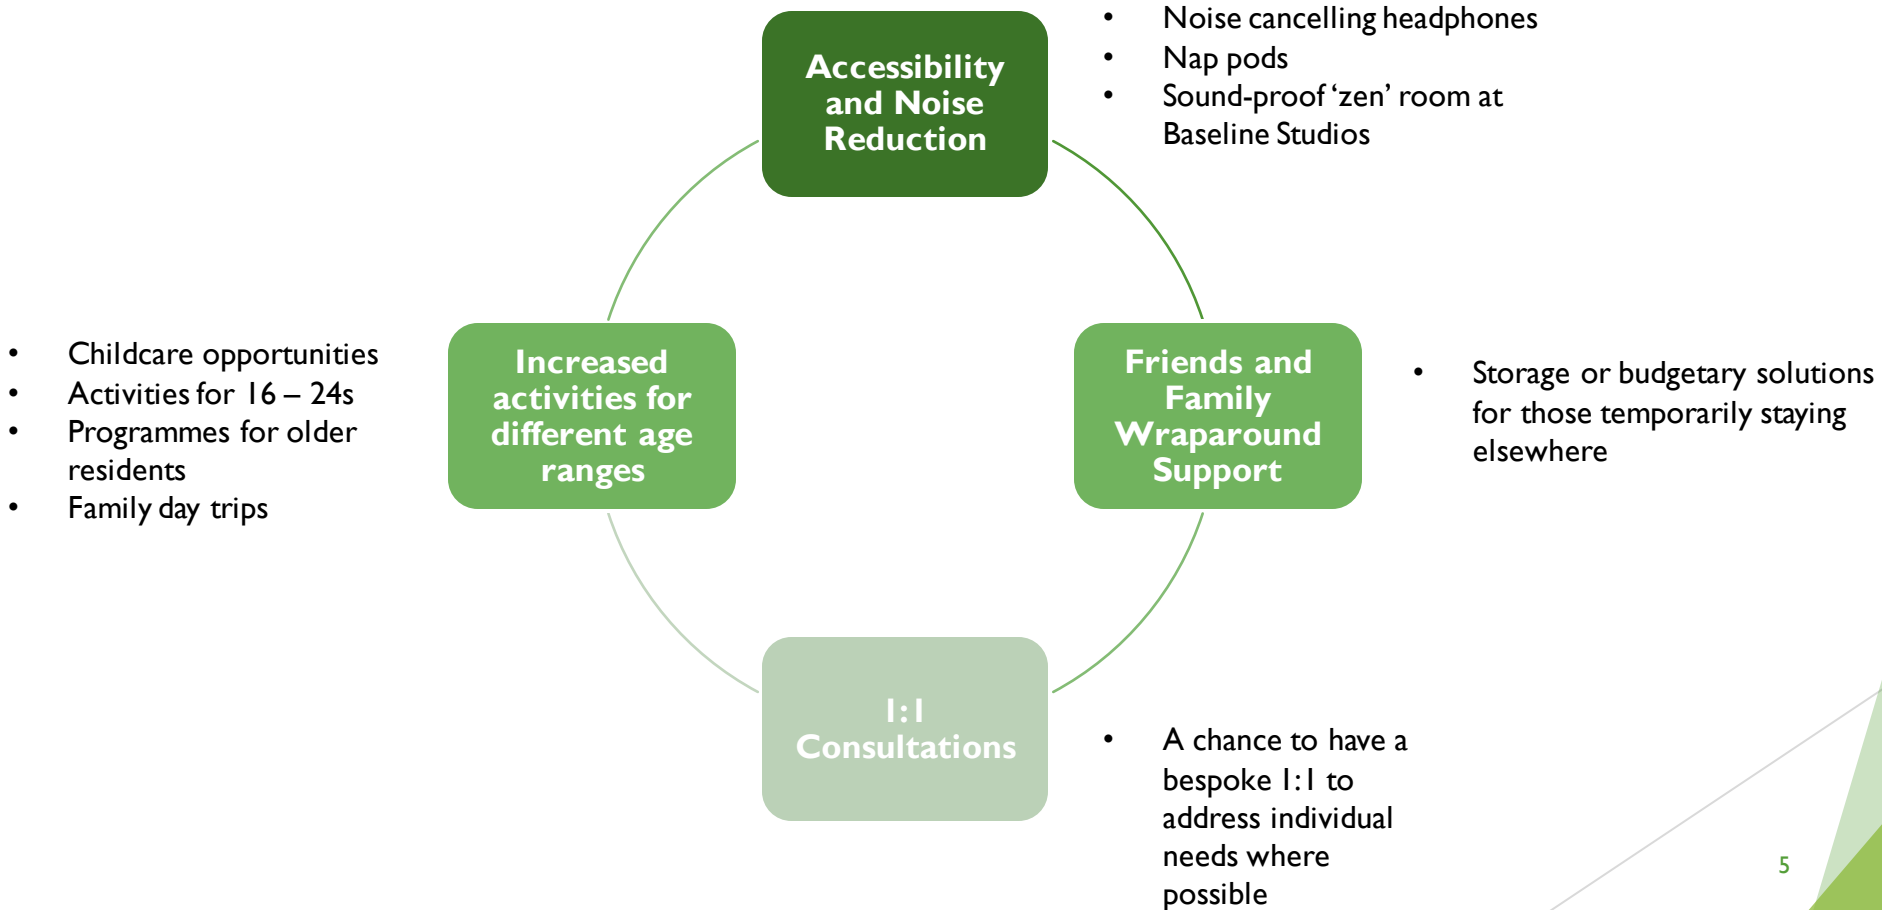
Accessibility and Noise Reduction

- Noise cancelling headphones
- Nap pods
- Sound-proof 'zen' room at Baseline Studios

- Childcare opportunities
- Activities for 16 – 24s
- Programmes for older residents
- Family day trips

Increased activities for different age ranges

Friends and Family Wraparound Support

- Storage or budgetary solutions for those temporarily staying elsewhere

1:1 Consultations

- A chance to have a bespoke 1:1 to address individual needs where possible

5